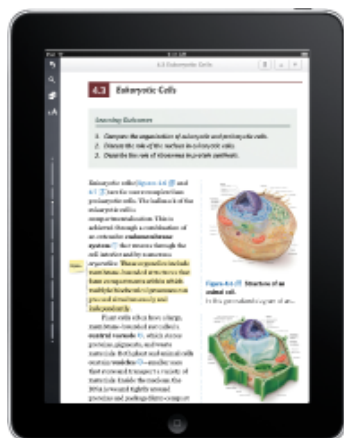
4.3 Eukaryotic Cells

4.3 Eukaryotic Cells

Learning Outcomes

1. Compare the organization of eukaryotic and prokaryotic cells.
2. Discuss the role of the nucleus in eukaryotic cells.
3. Describe the role of ribosomes in protein synthesis.

Eukaryotic cells (figures 4.6 and 4.7) are far more complex than prokaryotic cells. The hallmark of the eukaryotic cell is compartmentalization. This is achieved through a combination of an extensive endomembrane system that weaves through the cell interior and by numerous organelles. These organelles include membrane-bounded structures that form compartments within which multiple biochemical processes can proceed simultaneously and independently.

Plant cells often have a large, membrane-bounded sac called a central vacuole, which stores proteins, pigments, and waste materials. Both plant and animal cells contain vesicles—smaller sacs that store and transport a variety of materials. Inside the nucleus, the DNA is wound tightly around proteins and packaged into compact

Figure 4.6 Structure of an animal cell.

In this generalized diagram of an...